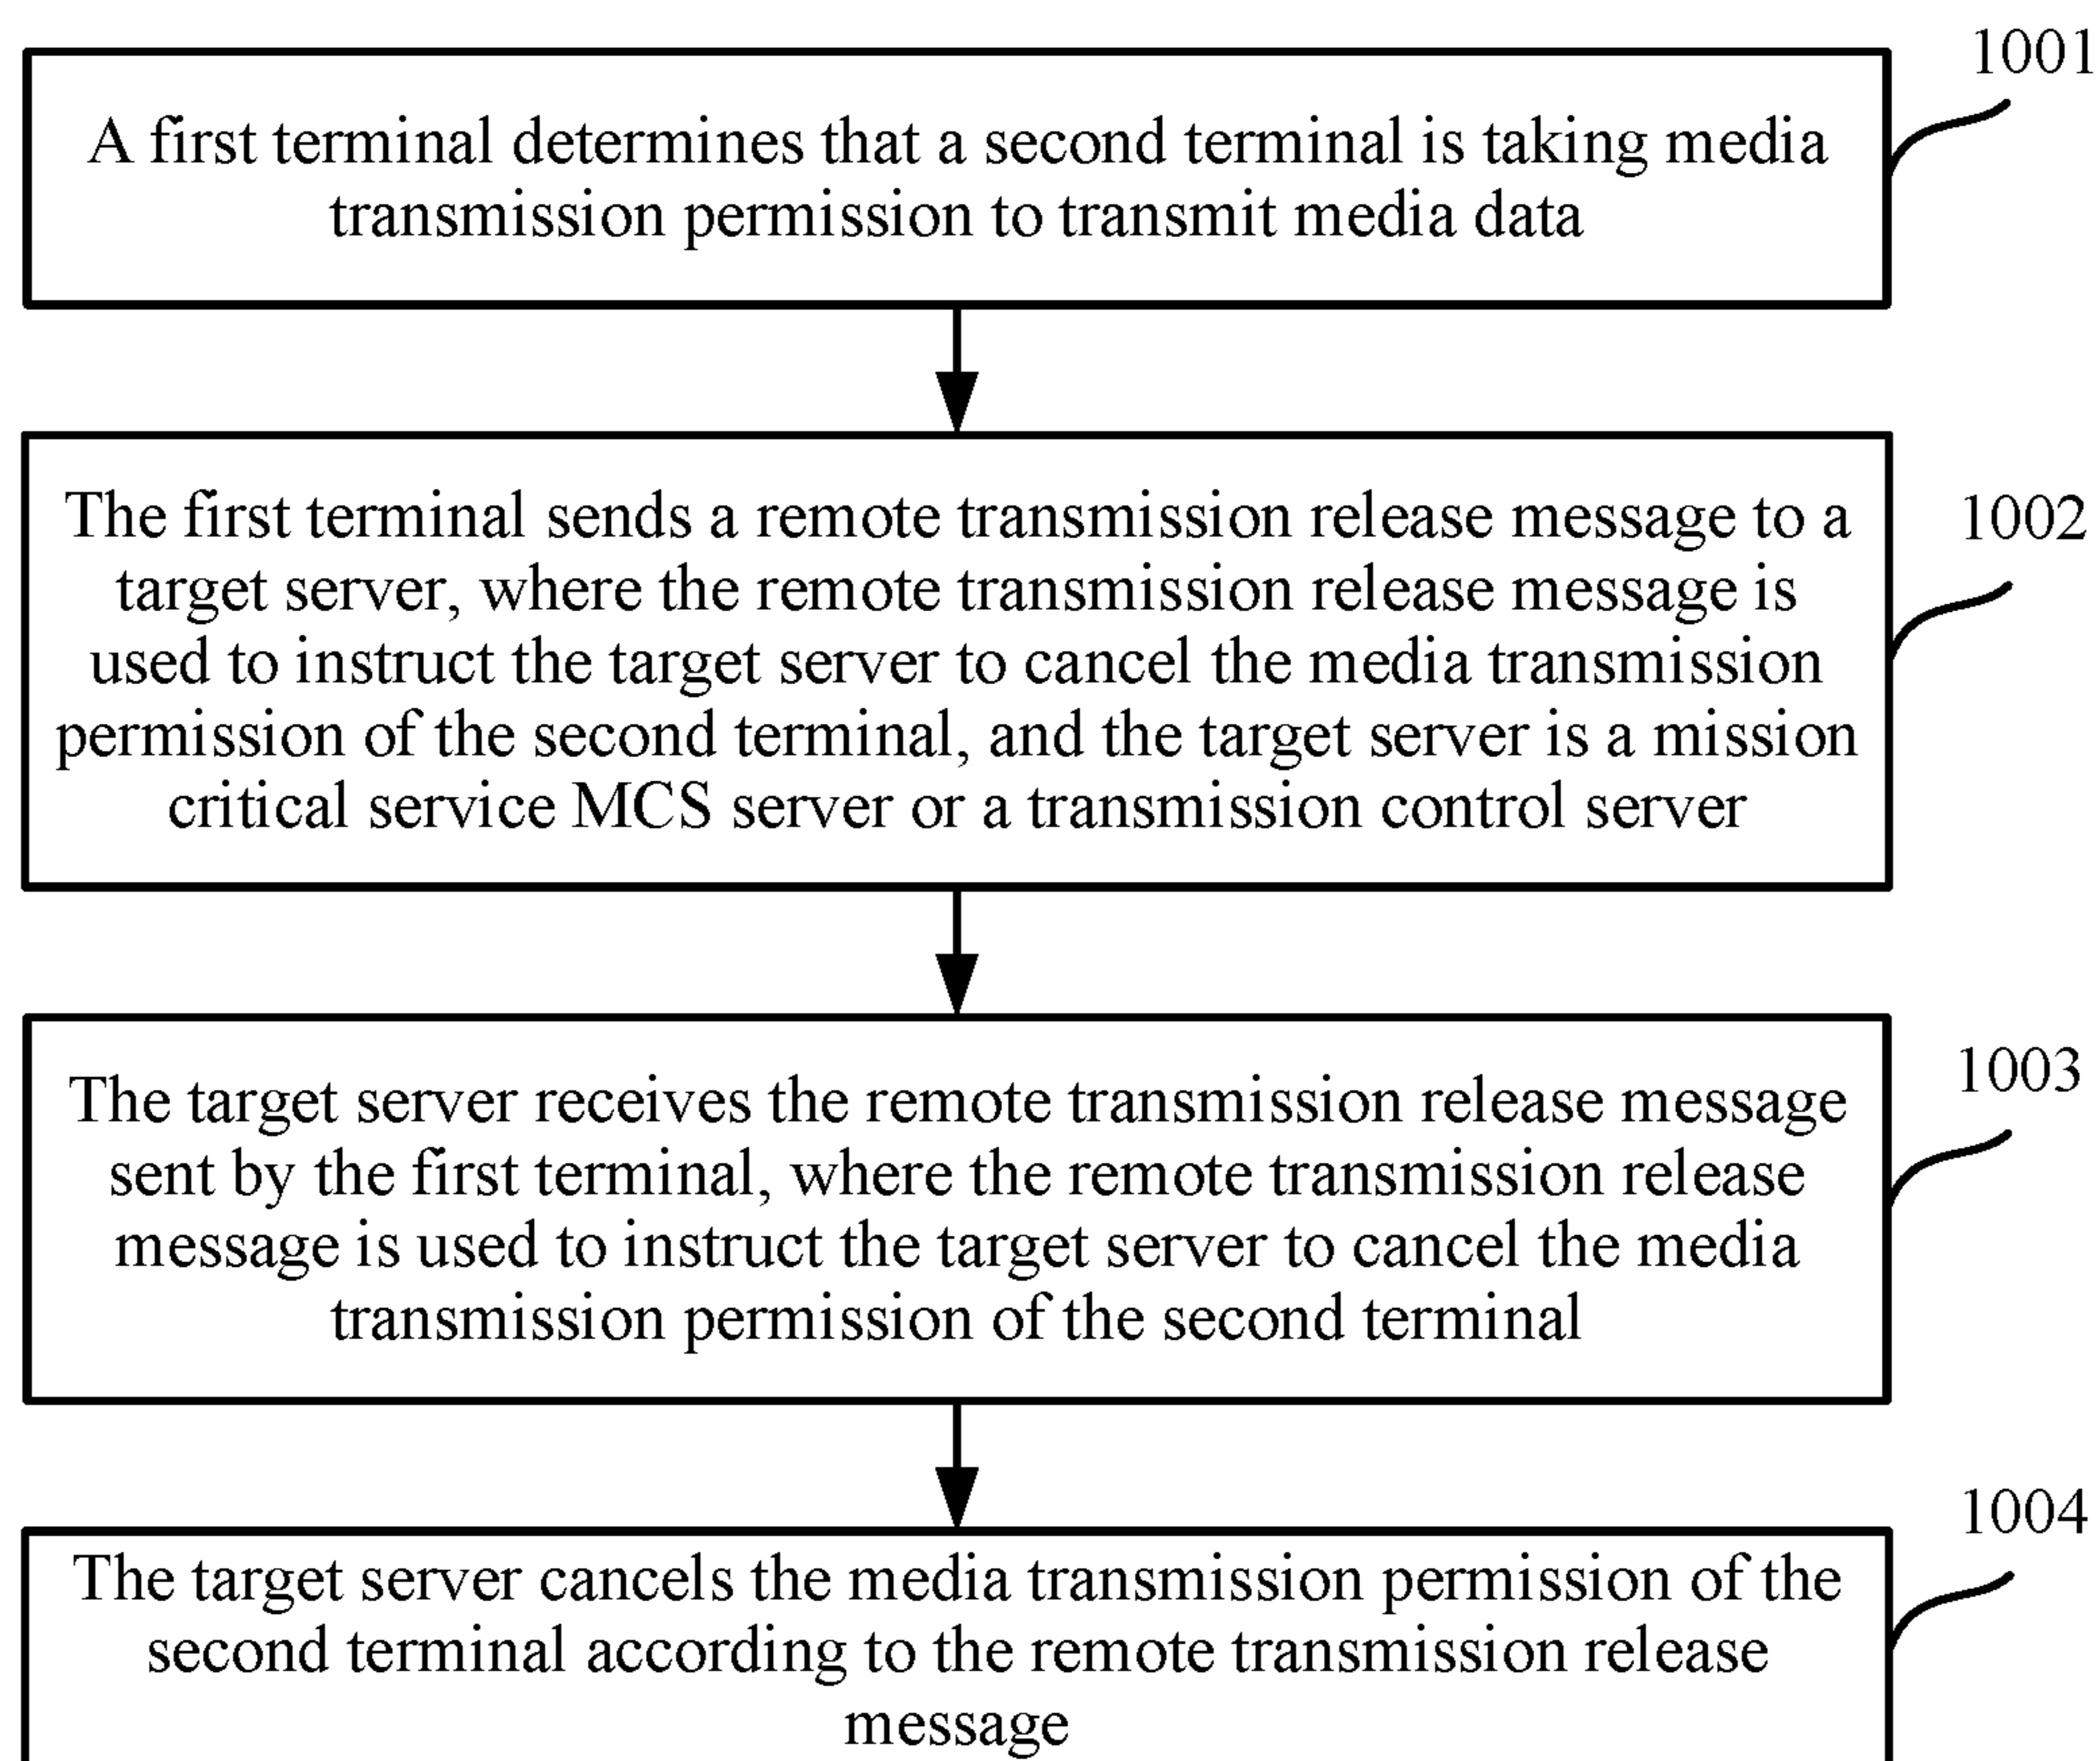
1001

A first terminal determines that a second terminal is taking media transmission permission to transmit media data

1002

The first terminal sends a remote transmission release message to a target server, where the remote transmission release message is used to instruct the target server to cancel the media transmission permission of the second terminal, and the target server is a mission critical service MCS server or a transmission control server

1003

The target server receives the remote transmission release message sent by the first terminal, where the remote transmission release message is used to instruct the target server to cancel the media transmission permission of the second terminal

1004

The target server cancels the media transmission permission of the second terminal according to the remote transmission release message